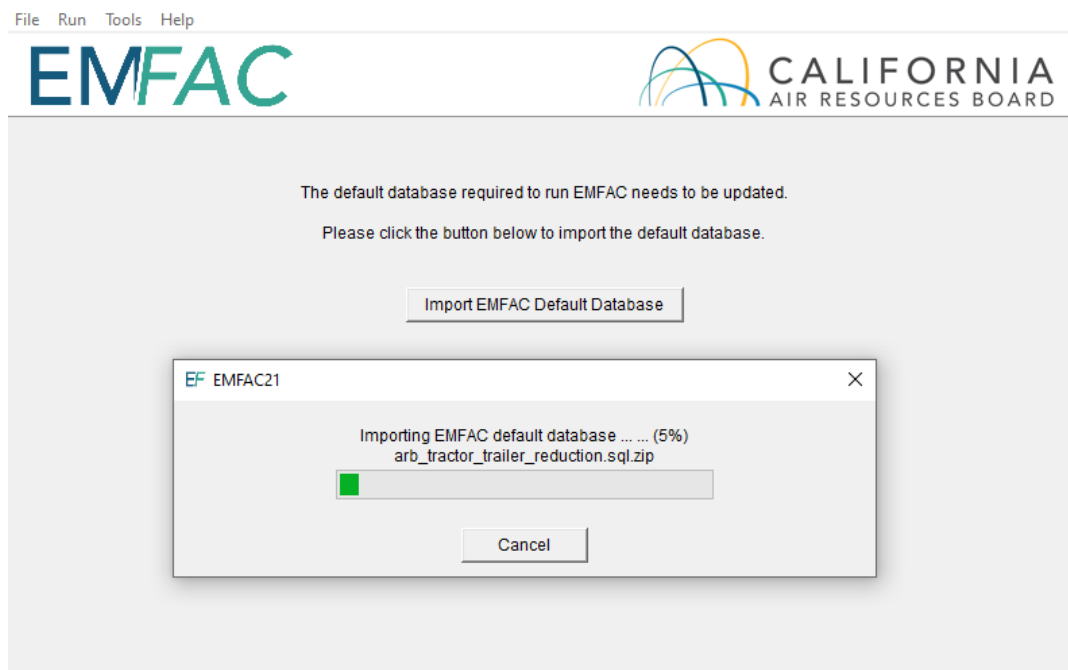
File Run Tools Help

EMFAC

CALIFORNIA
AIR RESOURCES BOARD

The default database required to run EMFAC needs to be updated.

Please click the button below to import the default database.

Import EMFAC Default Database

EF EMFAC21

Importing EMFAC default database ... ... (5%)
arb_tractor_trailer_reduction.sql.zip

Cancel